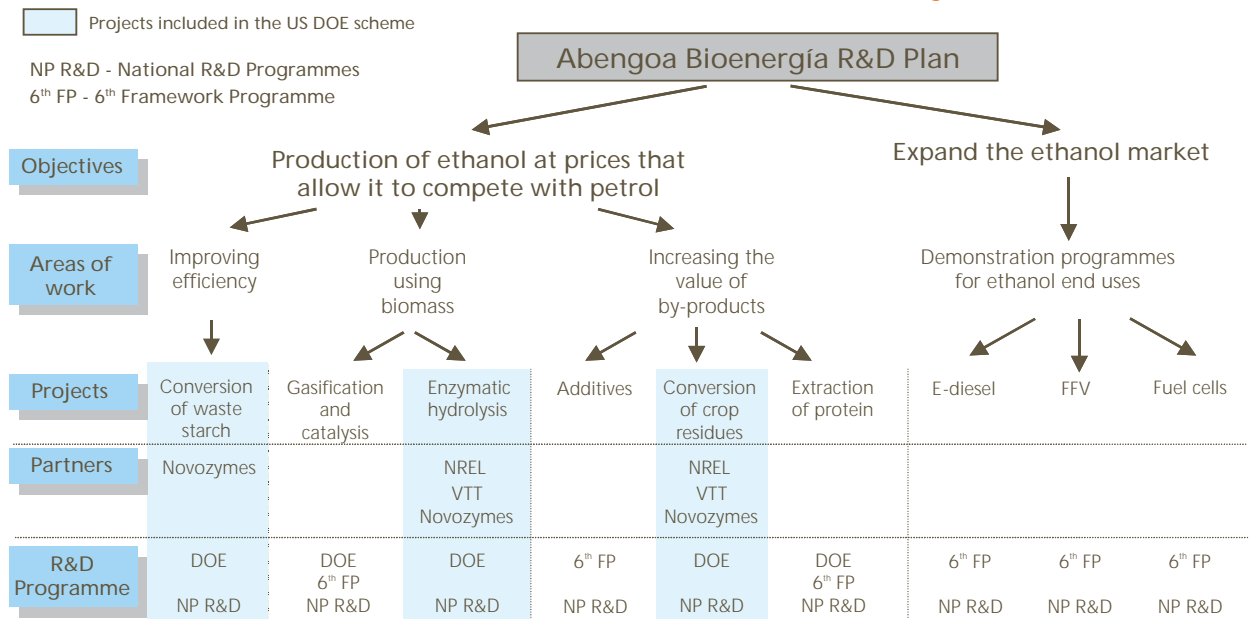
Projects included in the US DOE scheme

NP R&D - National R&D Programmes
$6^{th}$ FP - $6^{th}$ Framework Programme

Abengoa Bioenergía R&D Plan

Objectives

Production of ethanol at prices that allow it to compete with petrol

Expand the ethanol market

Areas of work

Improving efficiency

Production using biomass

Increasing the value of by-products

Demonstration programmes for ethanol end uses

| Projects | Conversion of waste starch | Gasification and catalysis | Enzymatic hydrolysis | Additives | Conversion of crop residues | Extraction of protein | E-diesel | FFV | Fuel cells |
|---|---|---|---|---|---|---|---|---|---|
| Partners | Novozymes | | NREL VTT Novozymes | | NREL VTT Novozymes | | | | |
| R&D Programme | DOE NP R&D | DOE $6^{th}$ FP NP R&D | DOE NP R&D | $6^{th}$ FP NP R&D | DOE NP R&D | DOE $6^{th}$ FP NP R&D | $6^{th}$ FP NP R&D | $6^{th}$ FP NP R&D | $6^{th}$ FP NP R&D |